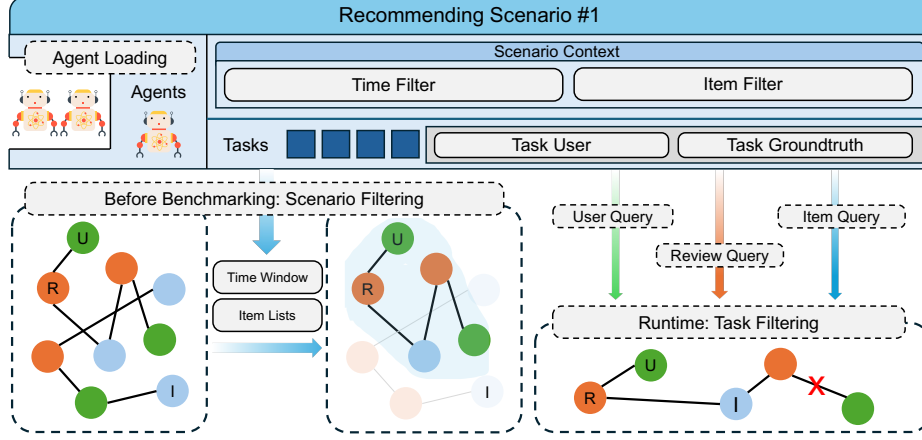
Recommending Scenario #1

Agent Loading

Agents

Scenario Context

Time Filter

Item Filter

Tasks

Task User

Task Groundtruth

Before Benchmarking: Scenario Filtering

U

R

I

Time Window

Item Lists

U

R

I

User Query

Review Query

Item Query

Runtime: Task Filtering

U

R

I